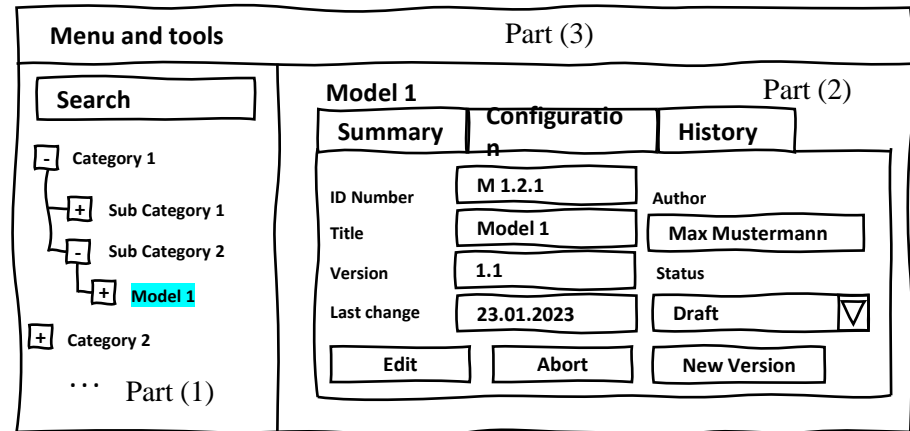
Menu and tools

Part (3)

Search

- Category 1

+ Sub Category 1

- Sub Category 2

+ Model 1

+ Category 2

...

Part (1)

Model 1

Part (2)

Summary

Configuratio
n

History

ID Number

M 1.2.1

Author

Title

Model 1

Max Mustermann

Version

1.1

Status

Last change

23.01.2023

Draft

Edit

Abort

New Version